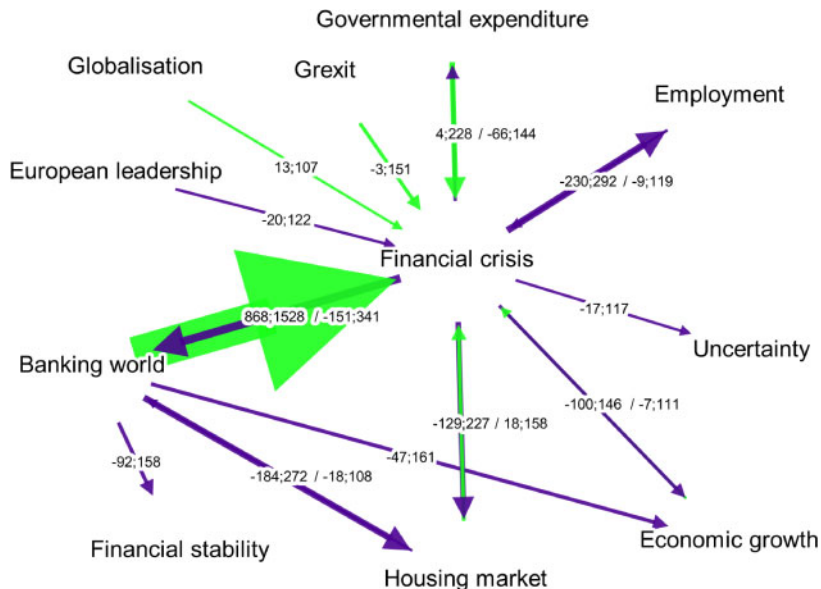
Governmental expenditure

Globalisation

Grexit

Employment

4;228 / -66;144

European leadership

13;107

-3;151

-230;292 / -9;119

-20;122

Financial crisis

868;1528 / -151;341

-17;117

Uncertainty

Banking world

-100;146 / -7;111

-129;227 / 18;158

-92;158

-47;161

-184;272 / -18;108

Financial stability

Economic growth

Housing market